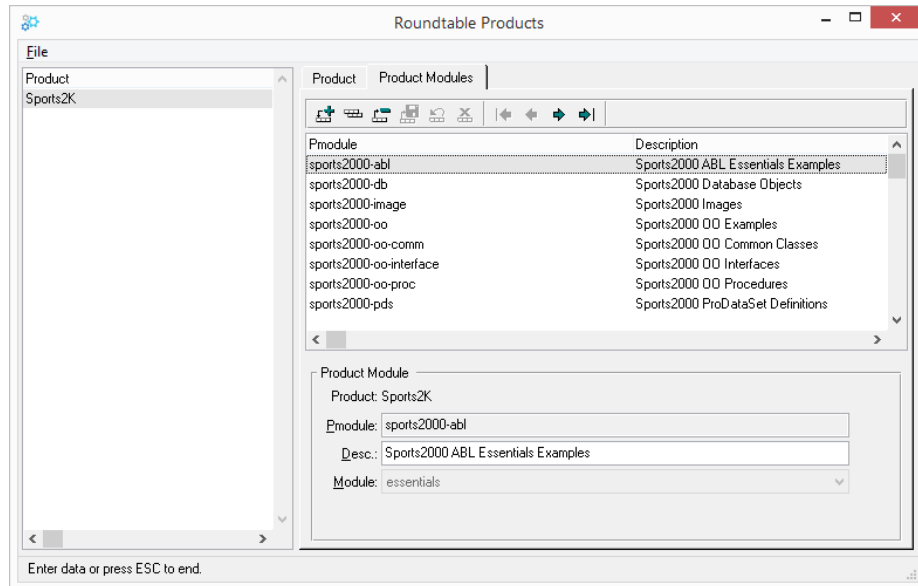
Roundtable Products

File

| Product |
|---|
| Sports2K |

Product | Product Modules

| Pmodule | Description |
|---|---|
| sports2000-abl | Sports2000 ABL Essentials Examples |
| sports2000-db | Sports2000 Database Objects |
| sports2000-image | Sports2000 Images |
| sports2000-oo | Sports2000 OO Examples |
| sports2000-oo-comm | Sports2000 OO Common Classes |
| sports2000-oo-interface | Sports2000 OO Interfaces |
| sports2000-oo-proc | Sports2000 OO Procedures |
| sports2000-pds | Sports2000 ProDataSet Definitions |

Product Module

Product: Sports2K

Pmodule: sports2000-abl

Desc.: Sports2000 ABL Essentials Examples

Module: essentials

Enter data or press ESC to end.